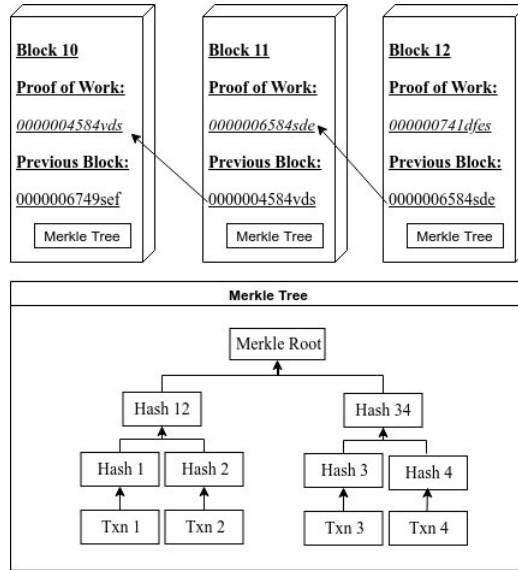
Block 10

Proof of Work:

0000004584vds

Previous Block:

0000006749sef

Merkle Tree

Block 11

Proof of Work:

0000006584sde

Previous Block:

0000004584vds

Merkle Tree

Block 12

Proof of Work:

000000741dfes

Previous Block:

0000006584sde

Merkle Tree

Merkle Tree

Merkle Root

Hash 12

Hash 34

Hash 1

Hash 2

Hash 3

Hash 4

Txn 1

Txn 2

Txn 3

Txn 4